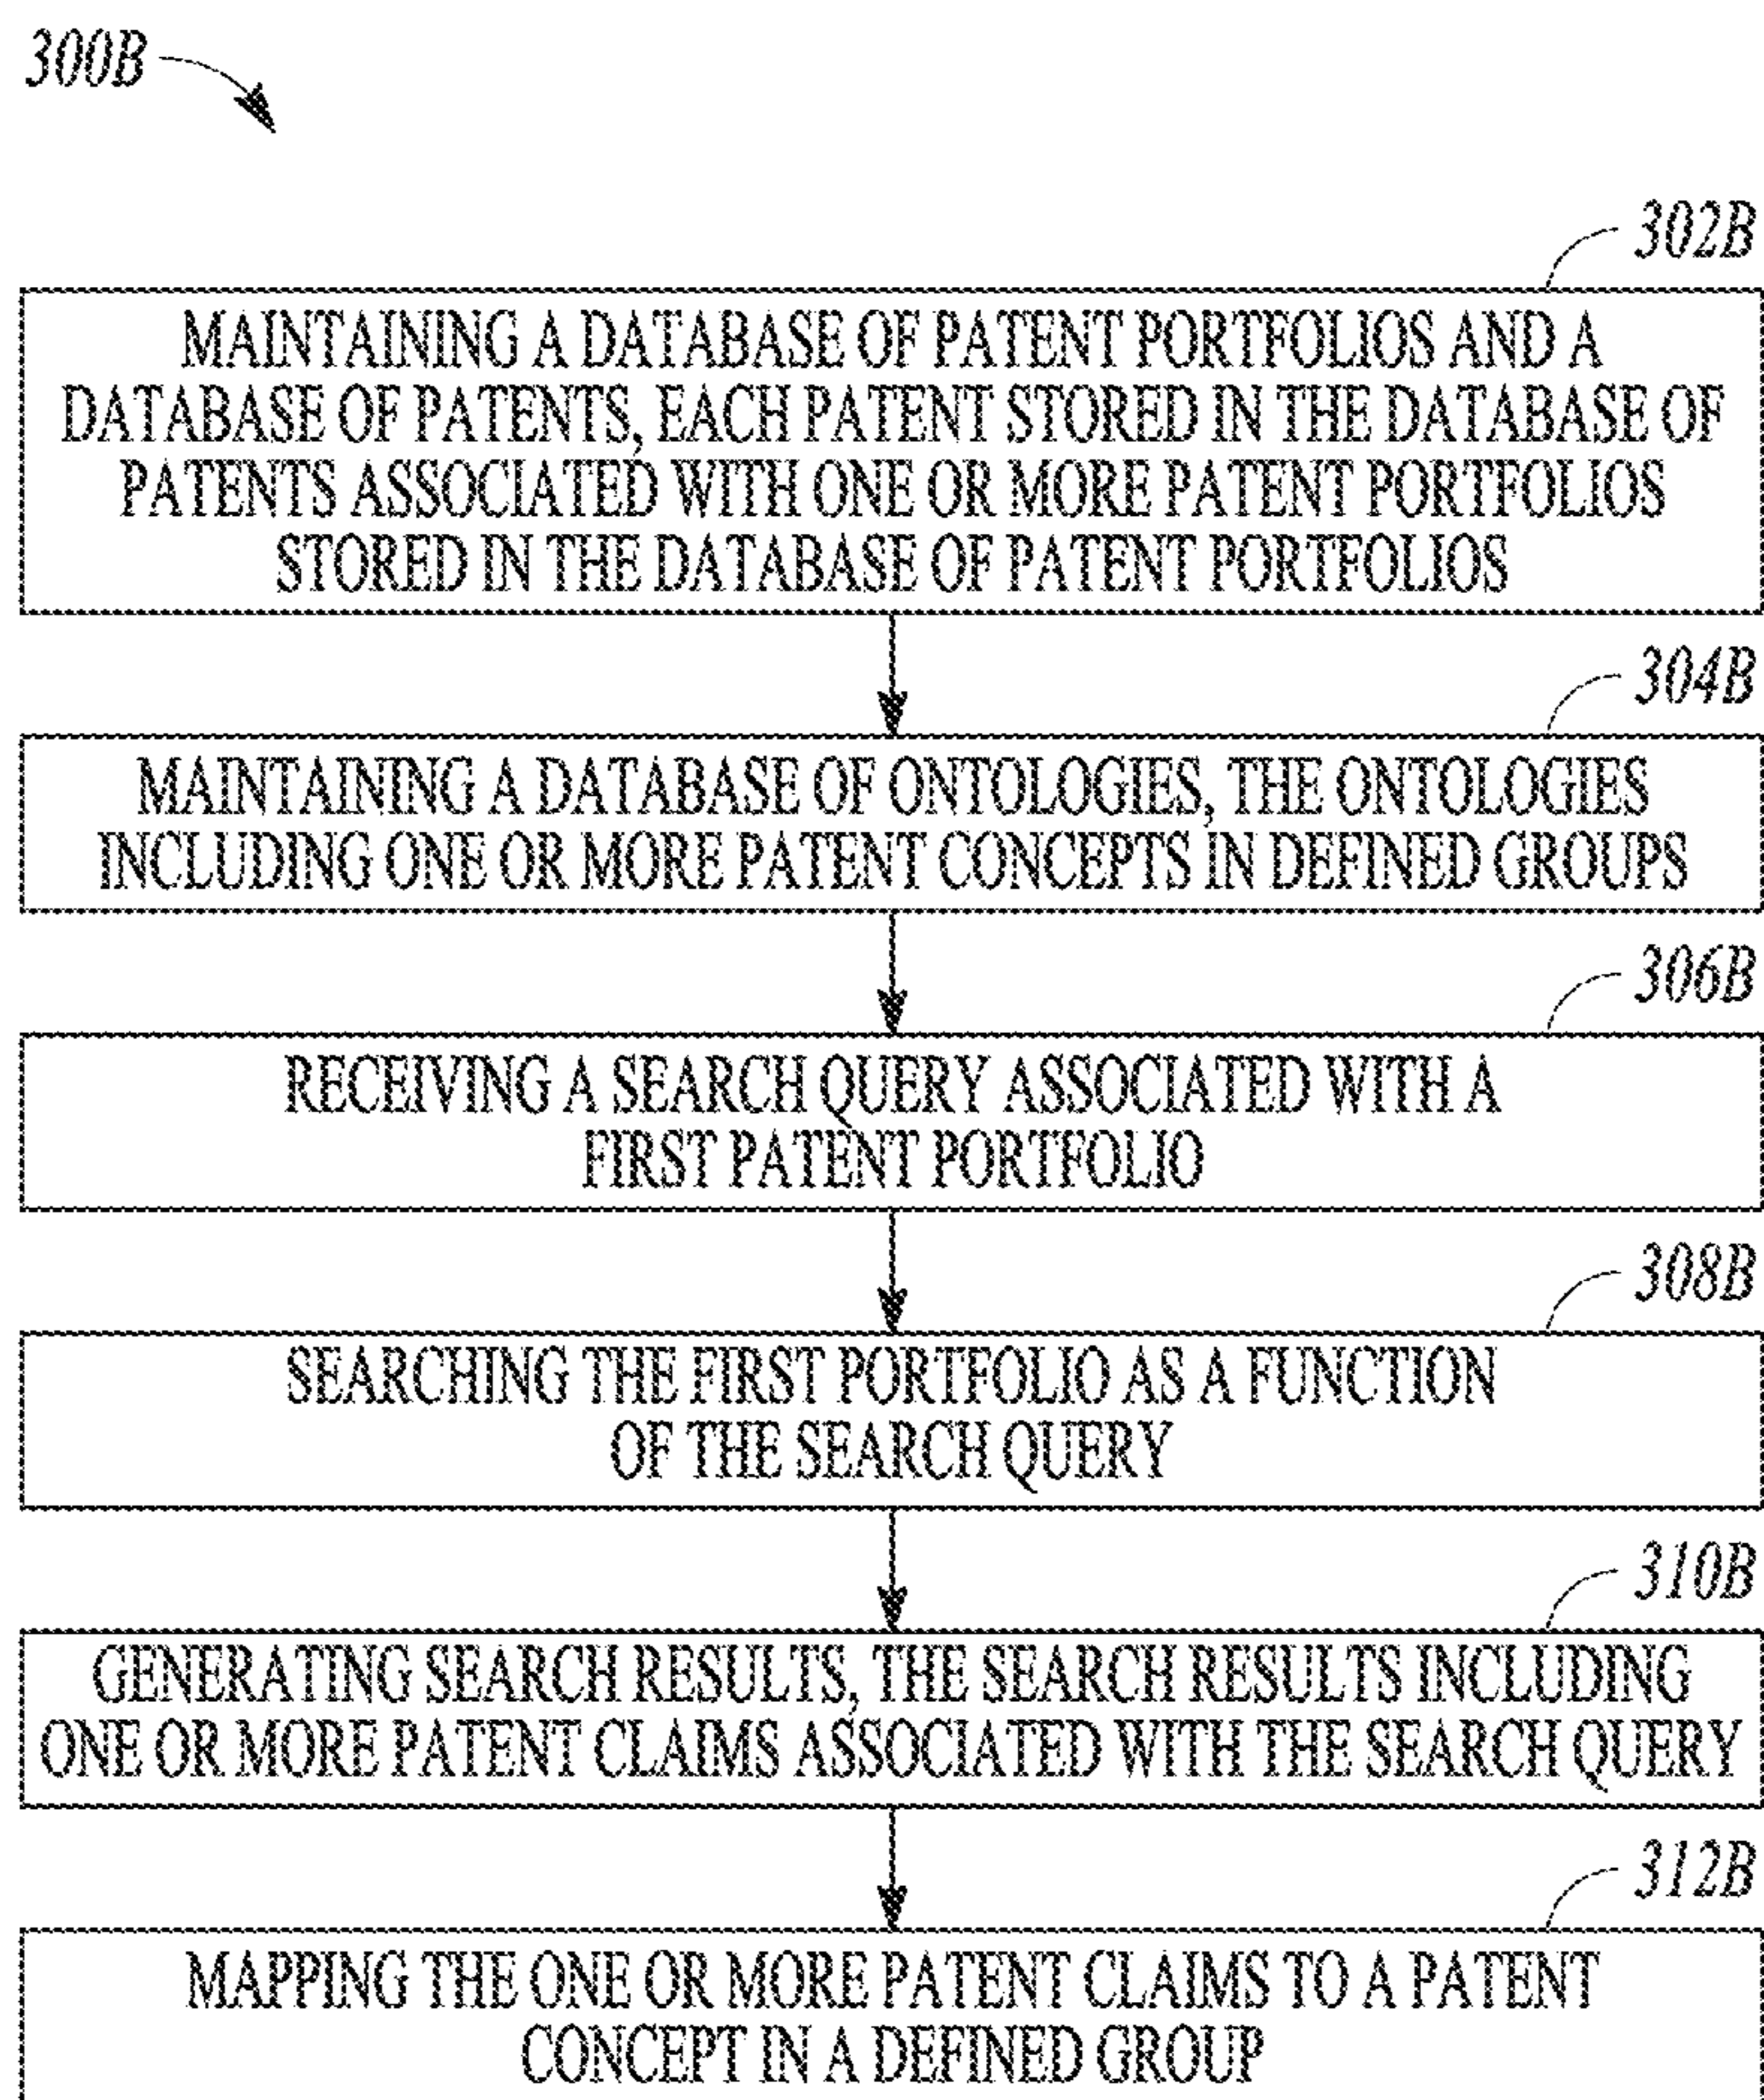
300B

302B

MAINTAINING A DATABASE OF PATENT PORTFOLIOS AND A DATABASE OF PATENTS, EACH PATENT STORED IN THE DATABASE OF PATENTS ASSOCIATED WITH ONE OR MORE PATENT PORTFOLIOS STORED IN THE DATABASE OF PATENT PORTFOLIOS

304B

MAINTAINING A DATABASE OF ONTOLOGIES, THE ONTOLOGIES INCLUDING ONE OR MORE PATENT CONCEPTS IN DEFINED GROUPS

306B

RECEIVING A SEARCH QUERY ASSOCIATED WITH A FIRST PATENT PORTFOLIO

308B

SEARCHING THE FIRST PORTFOLIO AS A FUNCTION OF THE SEARCH QUERY

310B

GENERATING SEARCH RESULTS, THE SEARCH RESULTS INCLUDING ONE OR MORE PATENT CLAIMS ASSOCIATED WITH THE SEARCH QUERY

312B

MAPPING THE ONE OR MORE PATENT CLAIMS TO A PATENT CONCEPT IN A DEFINED GROUP